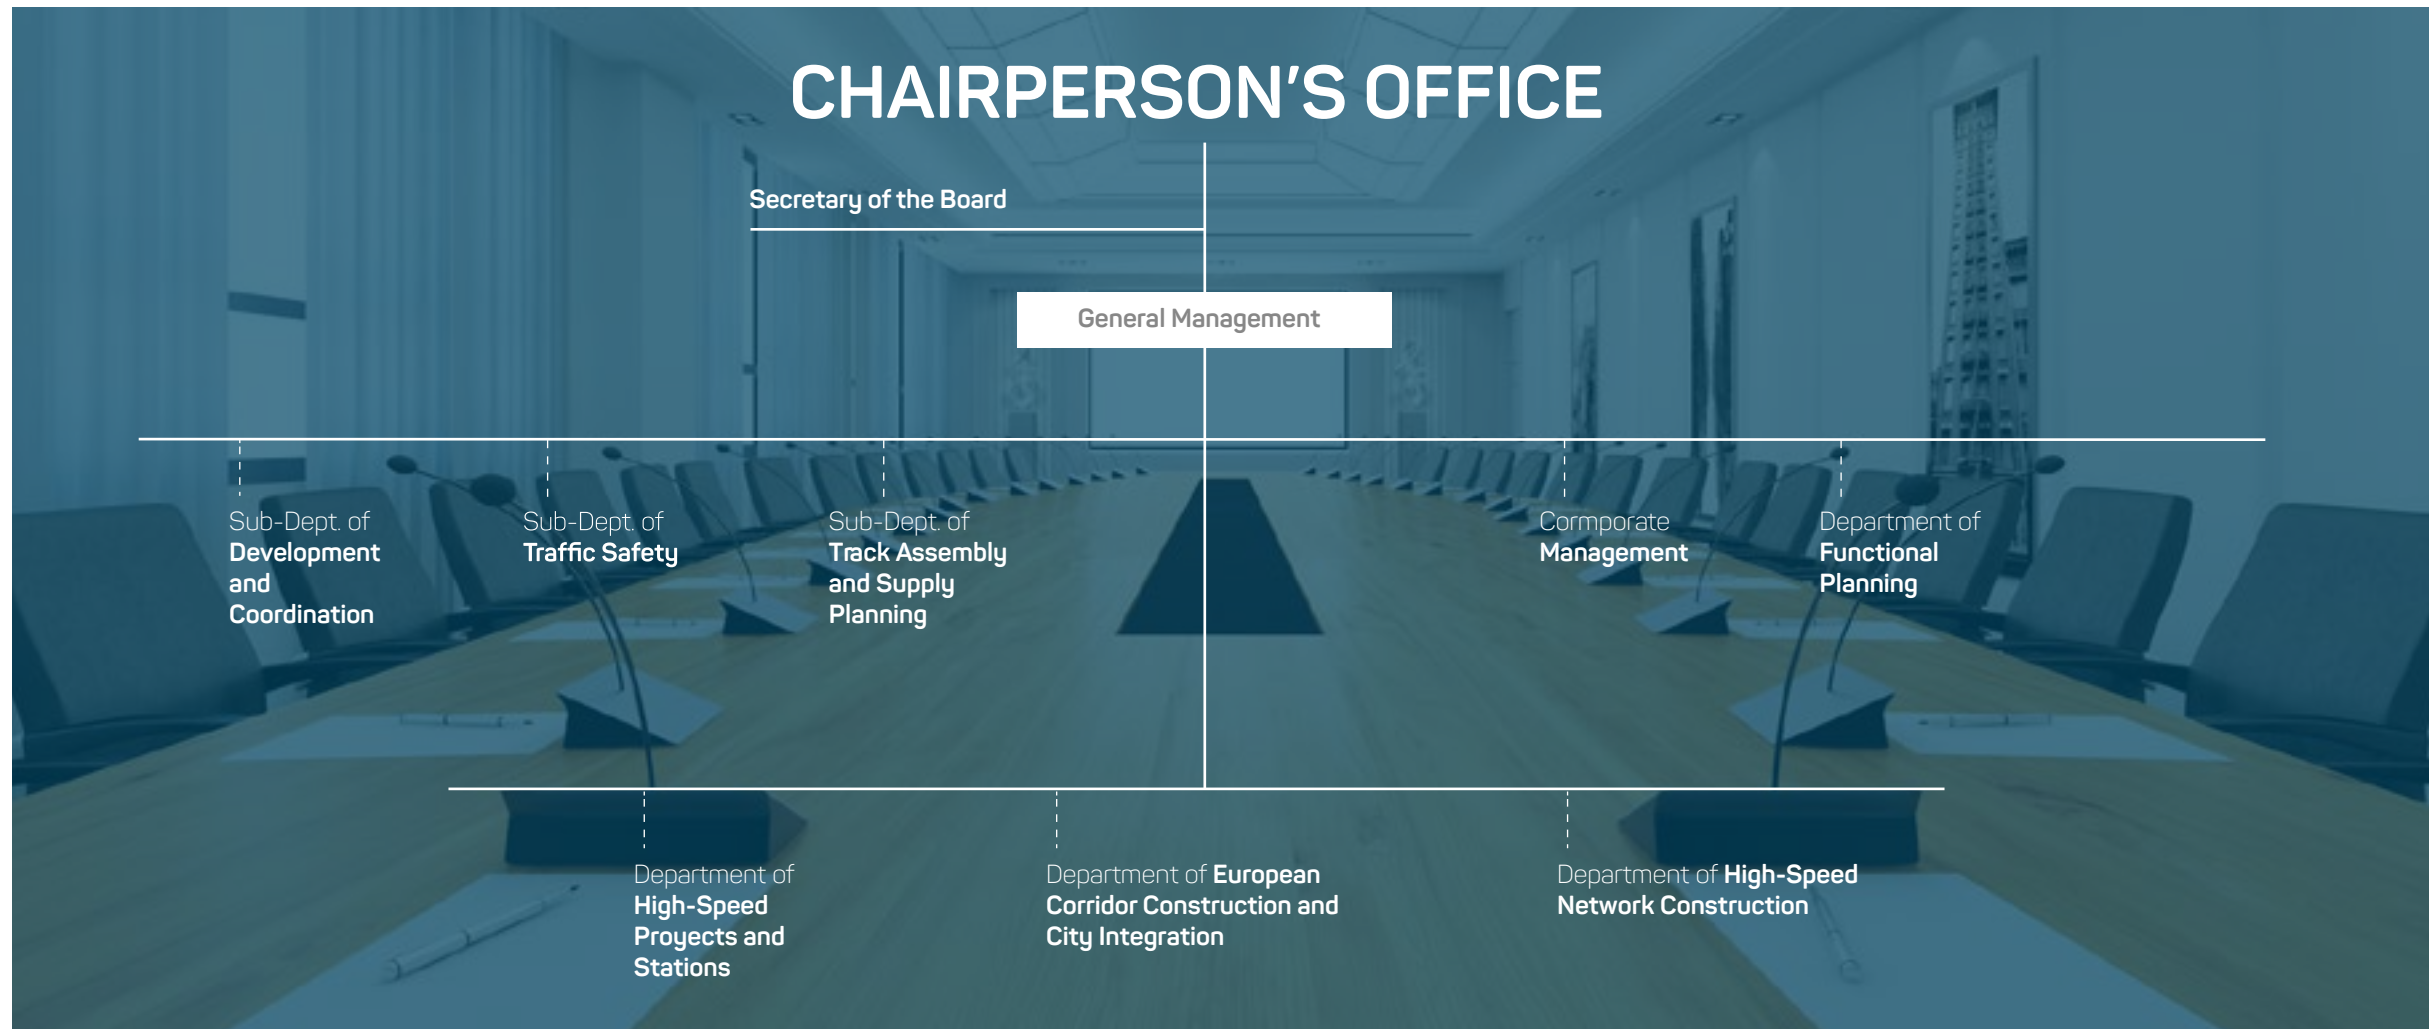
CHAIRPERSON'S OFFICE

Secretary of the Board

General Management

Sub-Dept. of Development and Coordination

Sub-Dept. of Traffic Safety

Sub-Dept. of Track Assembly and Supply Planning

Cormporate Management

Department of Functional Planning

Department of High-Speed Proyects and Stations

Department of European Corridor Construction and City Integration

Department of High-Speed Network Construction